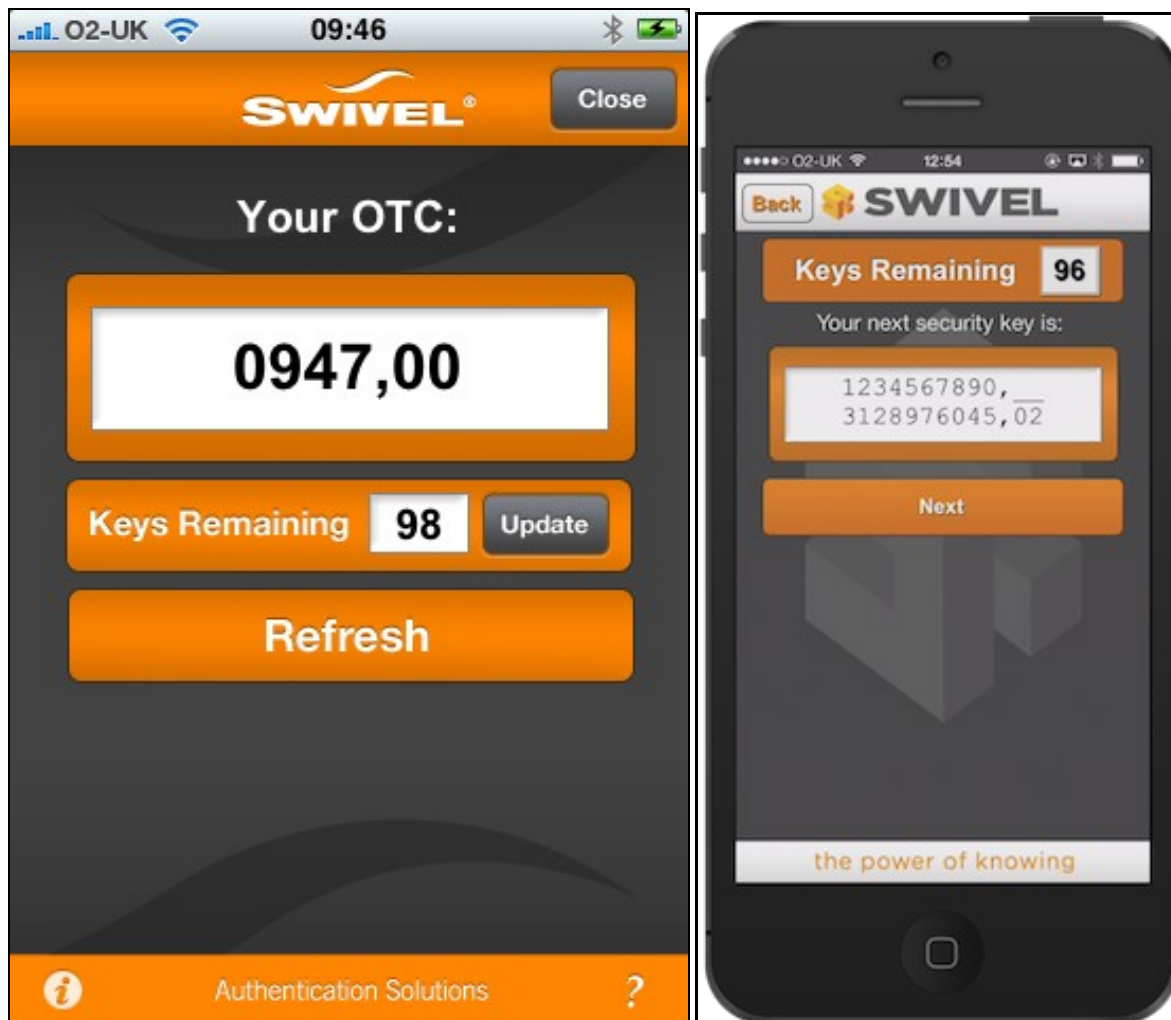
O2-UK 09:46

SWIVEL® Close

Your OTC:

0947,00

Keys Remaining 98 Update

Refresh

i Authentication Solutions ?

O2-UK 12:54

Back SWIVEL

Keys Remaining 96

Your next security key is:

1234567890,__
3128976045,02

Next

the power of knowing